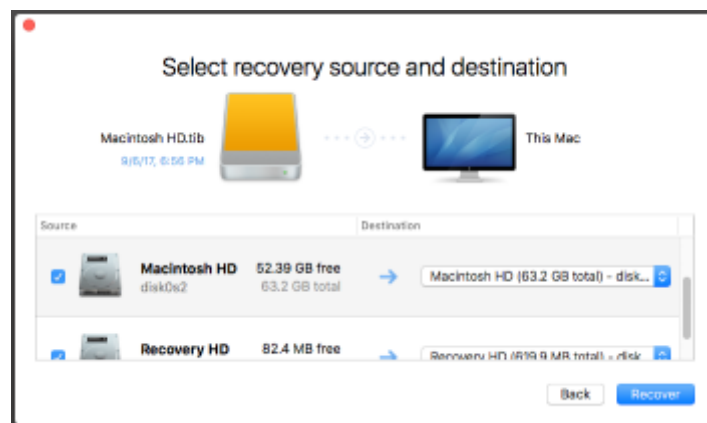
Select recovery source and destination

Macintosh HD.tib
9/6/17, 6:56 PM

This Mac

| Source | | Destination |
|---|---|---|
| Macintosh HD disk0s2 | 52.39 GB free 63.2 GB total | Macintosh HD (63.2 GB total) - disk... |
| Recovery HD | 82.4 MB free | Recovery HD (619.9 MB total) - disk... |

Back
Recover